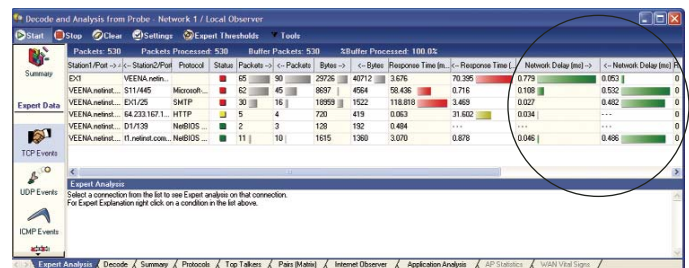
Decode and Analysis from Probe - Network 1 / Local Observer

Start Stop Clear Settings Expert Thresholds Tools

Packets: 530 Packets Processed: 530 Buffer Packets: 530 %Buffer Processed: 100.0%

Summary

Expert Data

TCP Events

UDP Events

ICMP Events

| Station1/Port --> | <-- Station2/Port | Protocol | Status | Packets --> | <-- Packets | Bytes --> | <-- Bytes | Response Time (m... | <-- Response Time (... | Network Delay (ms) --> | <-- Network Delay (ms) | R |
|---|---|---|---|---|---|---|---|---|---|---|---|---|
| EX1 | VEENA.netin... |  |  | 65 | 90 | 29726 | 40712 | 3.676 | 70.395 | 0.779 | 0.053 | 0 |
| VEENA.netinst... | S11/445 | Microsoft-... |  | 62 | 45 | 8697 | 4564 | 58.436 | 0.716 | 0.108 | 0.532 | 0 |
| VEENA.netinst... | EX1/25 | SMTP |  | 30 | 16 | 18959 | 1522 | 118.818 | 3.469 | 0.027 | 0.482 | 0 |
| VEENA.netinst... | 64.233.167.1... | HTTP |  | 5 | 4 | 720 | 419 | 0.063 | 31.602 | 0.034 | --- | 0 |
| VEENA.netinst... | D1/139 | NetBIOS ... |  | 2 | 3 | 128 | 192 | 0.484 | --- | --- | --- | 0 |
| VEENA.netinst... | t1.netinst.com... | NetBIOS ... |  | 11 | 10 | 1615 | 1360 | 3.070 | 0.878 | 0.046 | 0.486 | 0 |

Expert Analysis
Select a connection from the list to see Expert analysis on that connection.
For Expert Explanation right click on a condition in the list above.

Expert Analysis / Decode / Summary / Protocols / Top Talkers / Pairs (Matrix) / Internet Observer / Application Analysis / AP Statistics / WAN Vital Signs